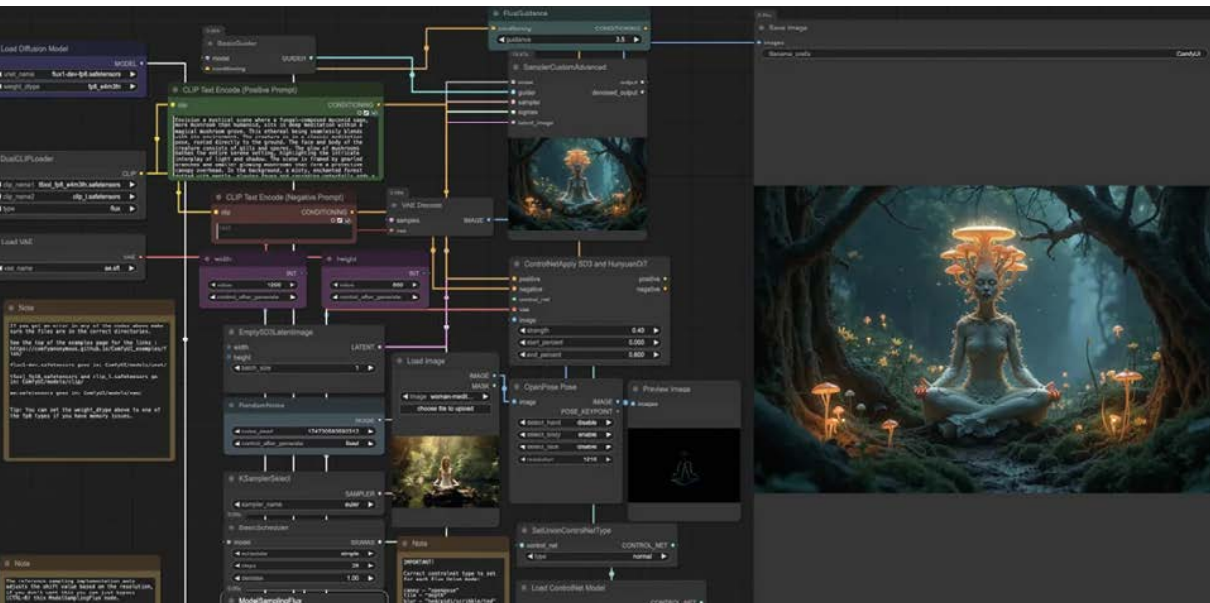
Load Diffusion Model
MODEL
unet_name flux1-dev-fp8.safetensors
weight_dtype fp8_e4m3fn

BasicGuider
model
conditioning
GUIDER

FluxGuidance
conditioning
CONDITIONING
guidance 3.5

Save Image
images
filename_prefix ComfyUI

SamplerCustomAdvanced
noise
guider
sampler
sigmas
latent_image
output
denoised_output

CLIP Text Encode (Positive Prompt)
clip
CONDITIONING

DualCLIPLoader
CLIP
clip_name1 t5xxl_fp8_e4m3fn.safetensors
clip_name2 clip_l.safetensors
type flux

CLIP Text Encode (Negative Prompt)
clip
CONDITIONING

VAE Decode
samples
vae
IMAGE

Load VAE
VAE
vae_name ae.sft

width
INT
value 1080
control_after_generate

height
INT
value 860
control_after_generate

ControlNetApply SD3 and HunyuanDiT
positive
negative
control_net
vae
image
positive
negative
strength 0.40
start_percent 0.000
end_percent 0.600

Note

EmptySD3LatentImage
width
height
batch_size 1
LATENT

Load Image
IMAGE
MASK
image woman-medit...
choose file to upload

OpenPose Pose
image
IMAGE
POSE_KEYPOINT
detect_hand disable
detect_body enable
detect_face enable
resolution 1216

Preview Image
images

RandomNoise
NOISE
noise_seed
control_after_generate fixed

KSamplerSelect
SAMPLER
sampler_name euler

BasicScheduler
model
SIGMAS
scheduler simple
steps 25
denoise 1.00

SetUnionControlNetType
control_net
CONTROL_NET
type normal

Note

Note

Load ControlNet Model

ModelSamplingFlux